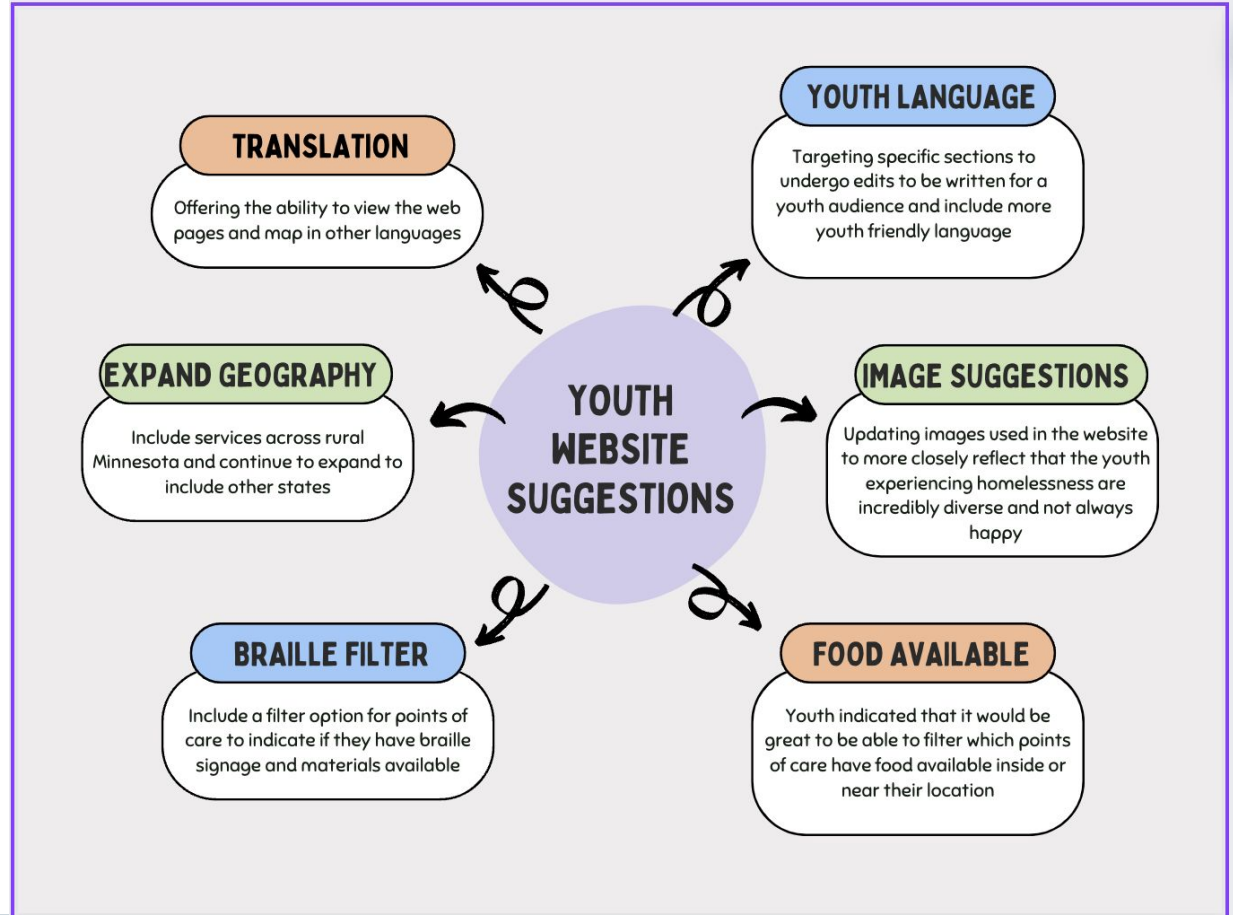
YOUTH WEBSITE SUGGESTIONS

TRANSLATION

Offering the ability to view the web pages and map in other languages

YOUTH LANGUAGE

Targeting specific sections to undergo edits to be written for a youth audience and include more youth friendly language

EXPAND GEOGRAPHY

Include services across rural Minnesota and continue to expand to include other states

IMAGE SUGGESTIONS

Updating images used in the website to more closely reflect that the youth experiencing homelessness are incredibly diverse and not always happy

BRAILLE FILTER

Include a filter option for points of care to indicate if they have braille signage and materials available

FOOD AVAILABLE

Youth indicated that it would be great to be able to filter which points of care have food available inside or near their location